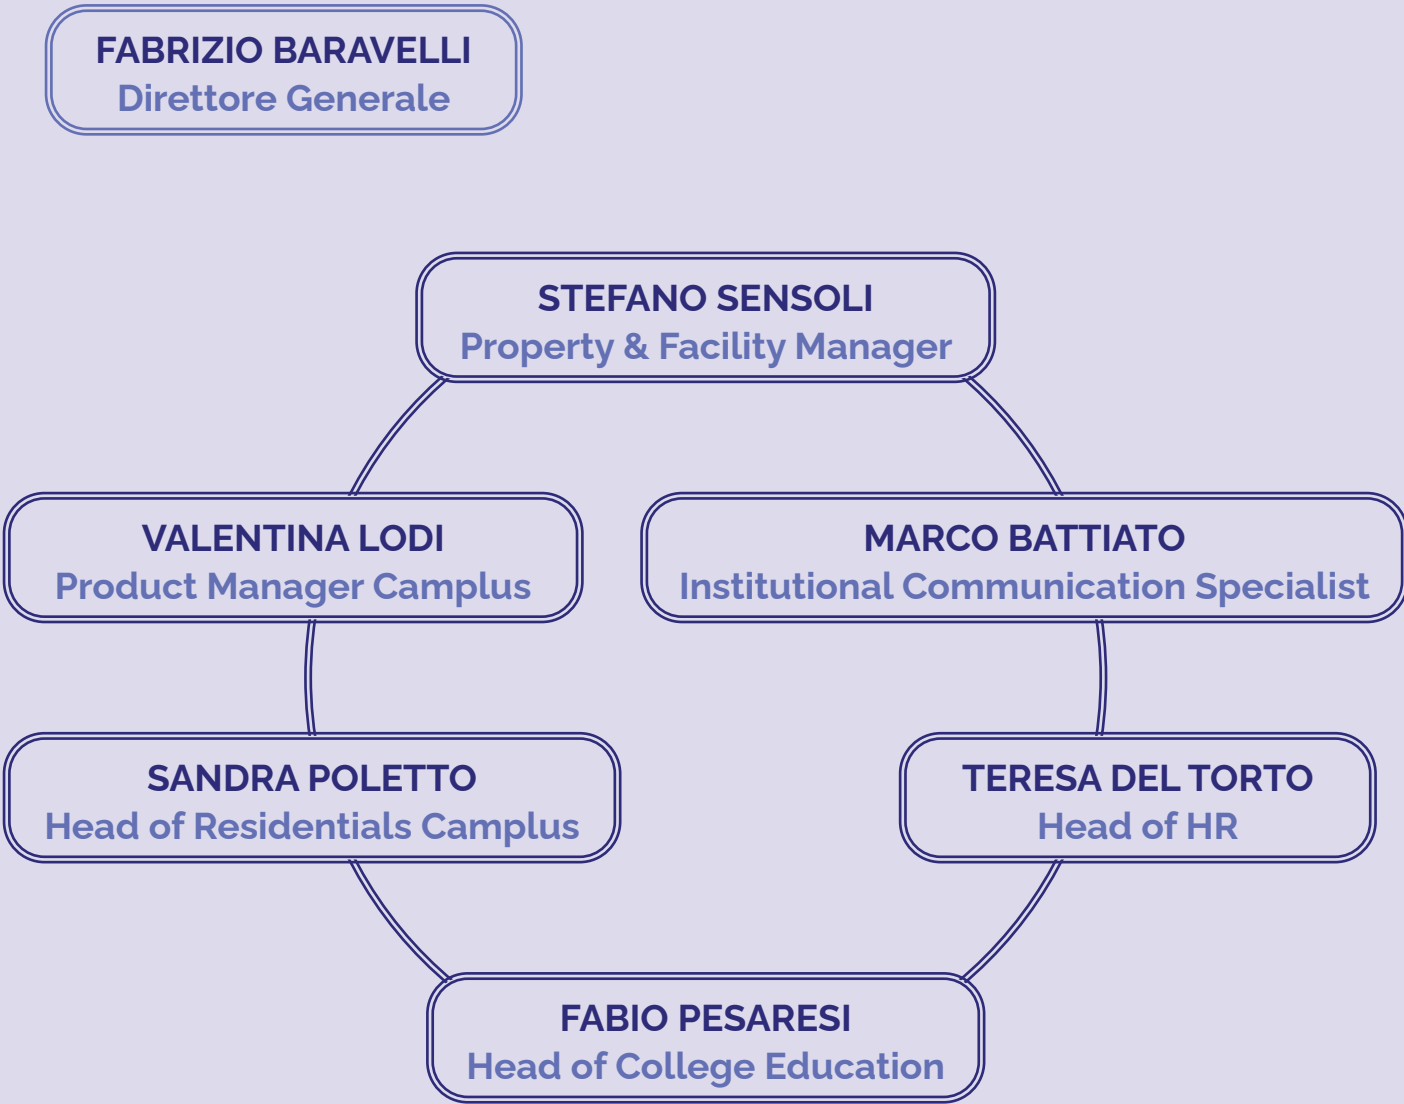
FABRIZIO BARAVELLI
Direttore Generale

STEFANO SENSOLI
Property & Facility Manager

VALENTINA LODI
Product Manager Camplus

MARCO BATTIATO
Institutional Communication Specialist

SANDRA POLETTO
Head of Residentials Camplus

TERESA DEL TORTO
Head of HR

FABIO PESARESI
Head of College Education